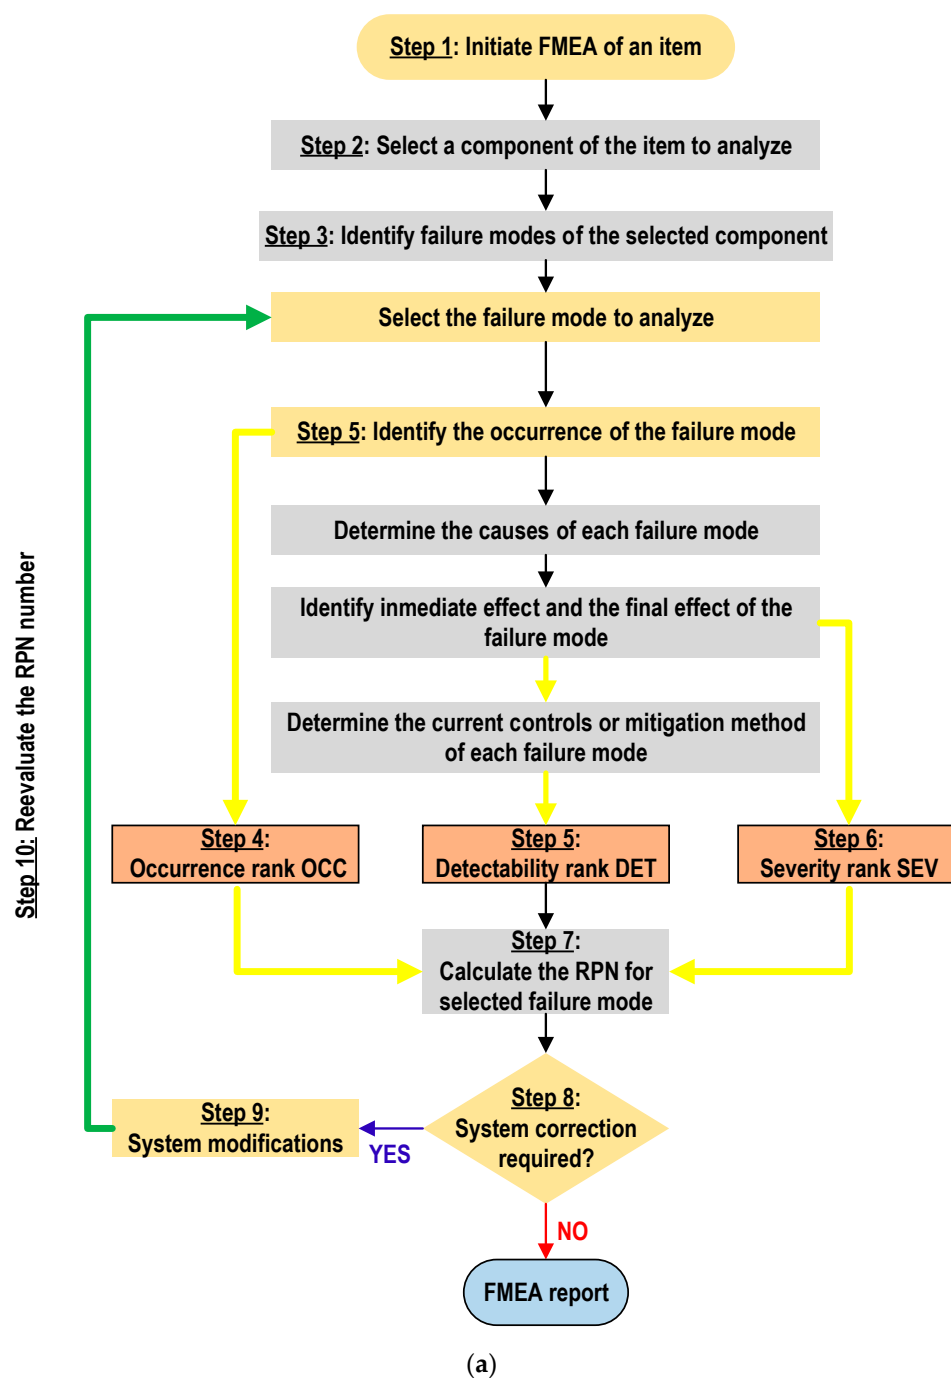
Step 1: Initiate FMEA of an item

Step 2: Select a component of the item to analyze

Step 3: Identify failure modes of the selected component

Select the failure mode to analyze

Step 5: Identify the occurrence of the failure mode

Determine the causes of each failure mode

Identify inmediate effect and the final effect of the failure mode

Determine the current controls or mitigation method of each failure mode

Step 4: Occurrence rank OCC

Step 5: Detectability rank DET

Step 6: Severity rank SEV

Step 7: Calculate the RPN for selected failure mode

Step 8: System correction required?

YES

Step 9: System modifications

NO

FMEA report

Step 10: Reevaluate the RPN number

(a)